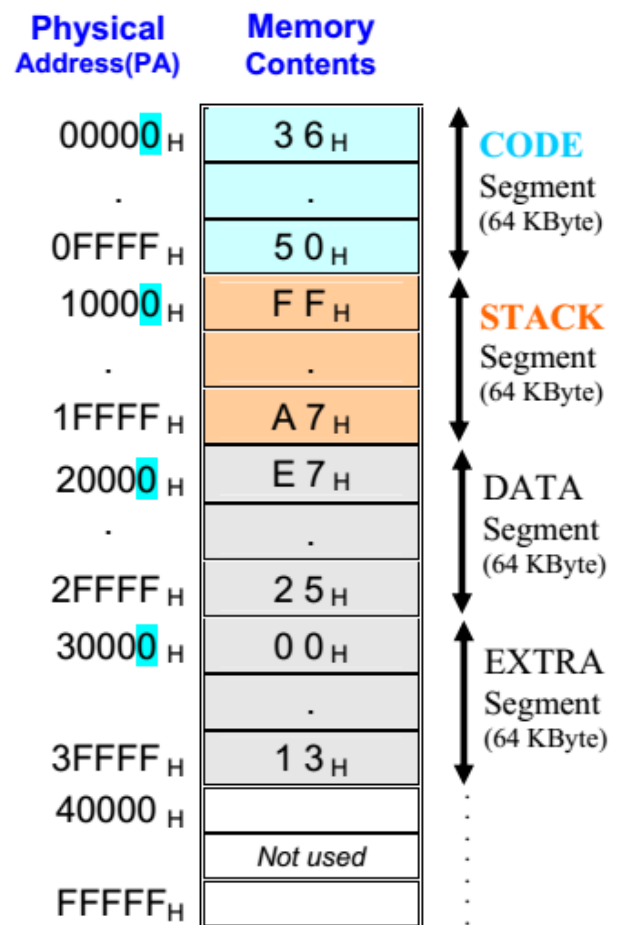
Physical Address(PA)

Memory Contents

$00000_H$ $36_H$

. .

$0FFFF_H$ $50_H$

CODE Segment (64 KByte)

$10000_H$ $FF_H$

. .

$1FFFF_H$ $A7_H$

STACK Segment (64 KByte)

$20000_H$ $E7_H$

. .

$2FFFF_H$ $25_H$

DATA Segment (64 KByte)

$30000_H$ $00_H$

. .

$3FFFF_H$ $13_H$

EXTRA Segment (64 KByte)

$40000_H$

Not used

$FFFFF_H$